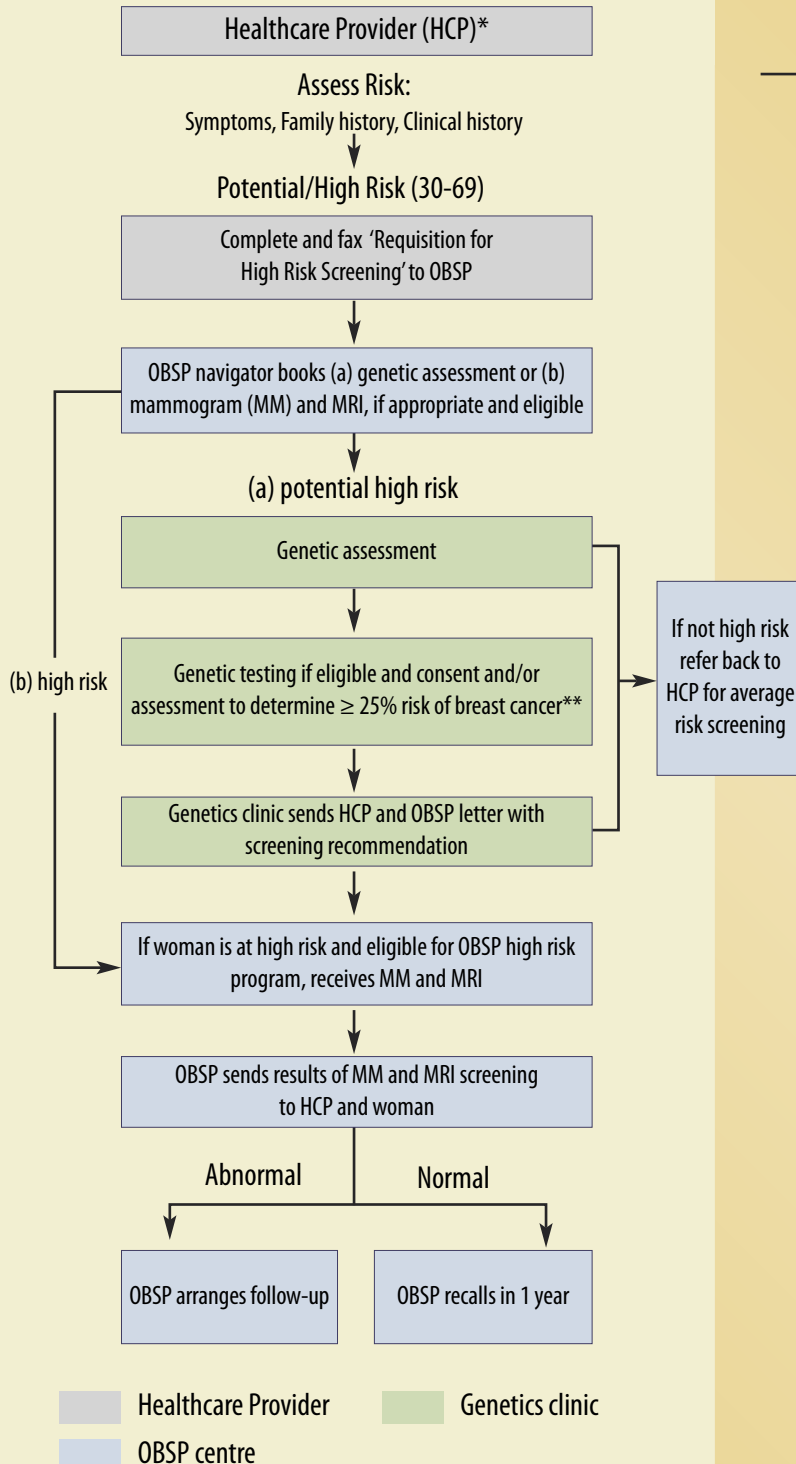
Healthcare Provider (HCP)*

Assess Risk:
Symptoms, Family history, Clinical history

Potential/High Risk (30-69)

Complete and fax 'Requisition for High Risk Screening' to OBSP

OBSP navigator books (a) genetic assessment or (b) mammogram (MM) and MRI, if appropriate and eligible

(a) potential high risk

Genetic assessment

(b) high risk

Genetic testing if eligible and consent and/or assessment to determine $\geq$ 25% risk of breast cancer**

If not high risk refer back to HCP for average risk screening

Genetics clinic sends HCP and OBSP letter with screening recommendation

If woman is at high risk and eligible for OBSP high risk program, receives MM and MRI

OBSP sends results of MM and MRI screening to HCP and woman

Abnormal

Normal

OBSP arranges follow-up

OBSP recalls in 1 year

Healthcare Provider

Genetics clinic

OBSP centre